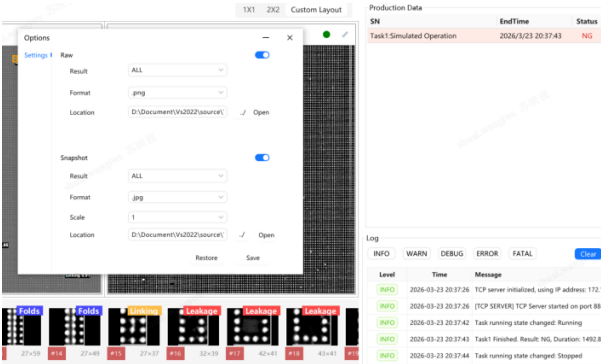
1X1 2X2 Custom Layout

Options

Settings I

Raw

Result ALL

Format .png

Location D:\Document\Vs2022\source\ ../ Open

Snapshot

Result ALL

Format .jpg

Scale 1

Location D:\Document\Vs2022\source\ ../ Open

Restore Save

Production Data

| SN | EndTime | Status |
|---|---|---|
| Task1:Simulated Operation | 2026/3/23 20:37:43 | NG |

Log

INFO WARN DEBUG ERROR FATAL Clear

| Level | Time | Message |
|---|---|---|
| INFO | 2026-03-23 20:37:26 | TCP server initialized, using IP address: 172. |
| INFO | 2026-03-23 20:37:26 | [TCP SERVER] TCP Server started on port 88 |
| INFO | 2026-03-23 20:37:42 | Task running state changed: Running |
| INFO | 2026-03-23 20:37:43 | Task1 Finished. Result: NG, Duration: 1492.8 |
| INFO | 2026-03-23 20:37:44 | Task running state changed: Stopped |

Folds Folds Linking Leakage Leakage Leakage

27×59 #14 27×49 #15 27×37 #16 32×39 #17 42×41 #18 43×41 #19